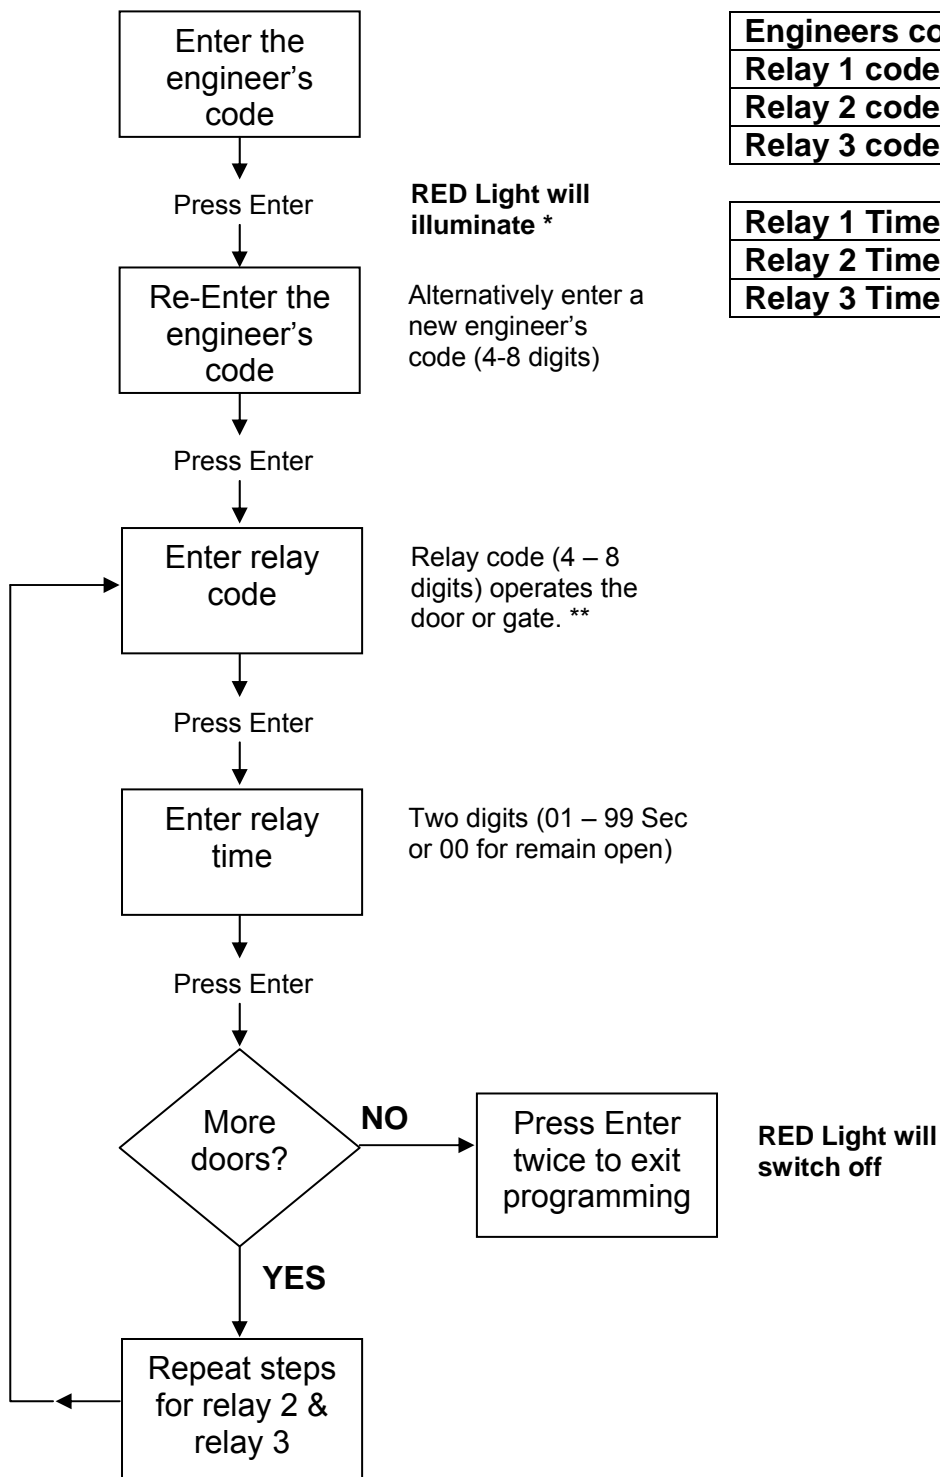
Enter the engineer's code

Press Enter

RED Light will illuminate *

Re-Enter the engineer's code

Alternatively enter a new engineer's code (4-8 digits)

Press Enter

Enter relay code

Relay code (4 – 8 digits) operates the door or gate. **

Press Enter

Enter relay time

Two digits (01 – 99 Sec or 00 for remain open)

Press Enter

More doors?

NO

Press Enter twice to exit programming

RED Light will switch off

YES

Repeat steps for relay 2 & relay 3

| Engineers co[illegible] |
|---|
| Relay 1 code |
| Relay 2 code |
| Relay 3 code |

| Relay 1 Time |
|---|
| Relay 2 Time |
| Relay 3 Time |